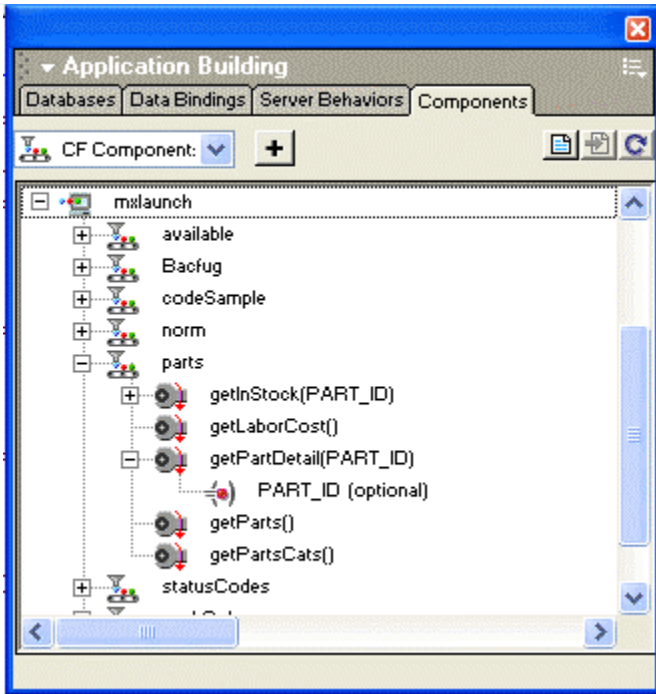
Application Building

Databases | Data Bindings | Server Behaviors | Components

CF Component:

+

mxlaunch

available

Bacfug

codeSample

norm

parts

getInStock(PART_ID)

getLaborCost()

getPartDetail(PART_ID)

PART_ID (optional)

getParts()

getPartsCats()

statusCodes

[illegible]